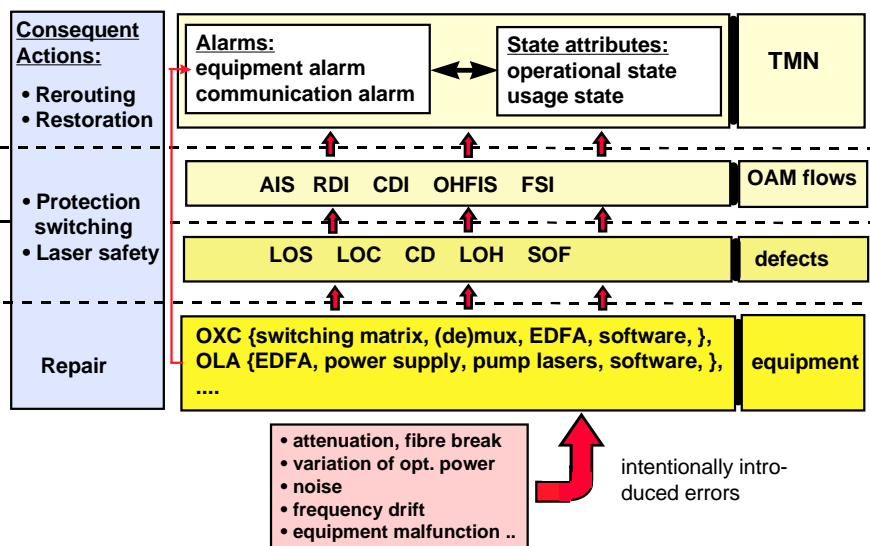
Consequent Actions:

• Rerouting
• Restoration

• Protection switching
• Laser safety

Repair

Alarms:
equipment alarm
communication alarm

State attributes:
operational state
usage state

TMN

AIS RDI CDI OHFIS FSI

OAM flows

LOS LOC CD LOH SOF

defects

OXC {switching matrix, (de)mux, EDFA, software, },
OLA {EDFA, power supply, pump lasers, software, },
....

equipment

• attenuation, fibre break
• variation of opt. power
• noise
• frequency drift
• equipment malfunction ..

intentionally introduced errors